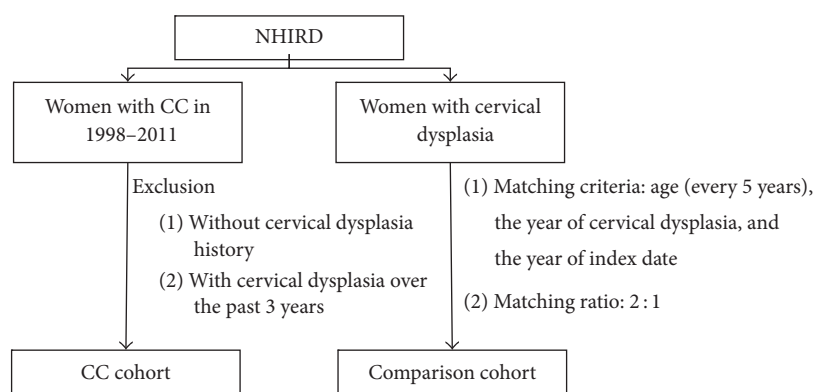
NHIRD

Women with CC in 1998–2011

Women with cervical dysplasia

Exclusion

(1) Without cervical dysplasia history

(2) With cervical dysplasia over the past 3 years

(1) Matching criteria: age (every 5 years), the year of cervical dysplasia, and the year of index date

(2) Matching ratio: 2 : 1

CC cohort

Comparison cohort